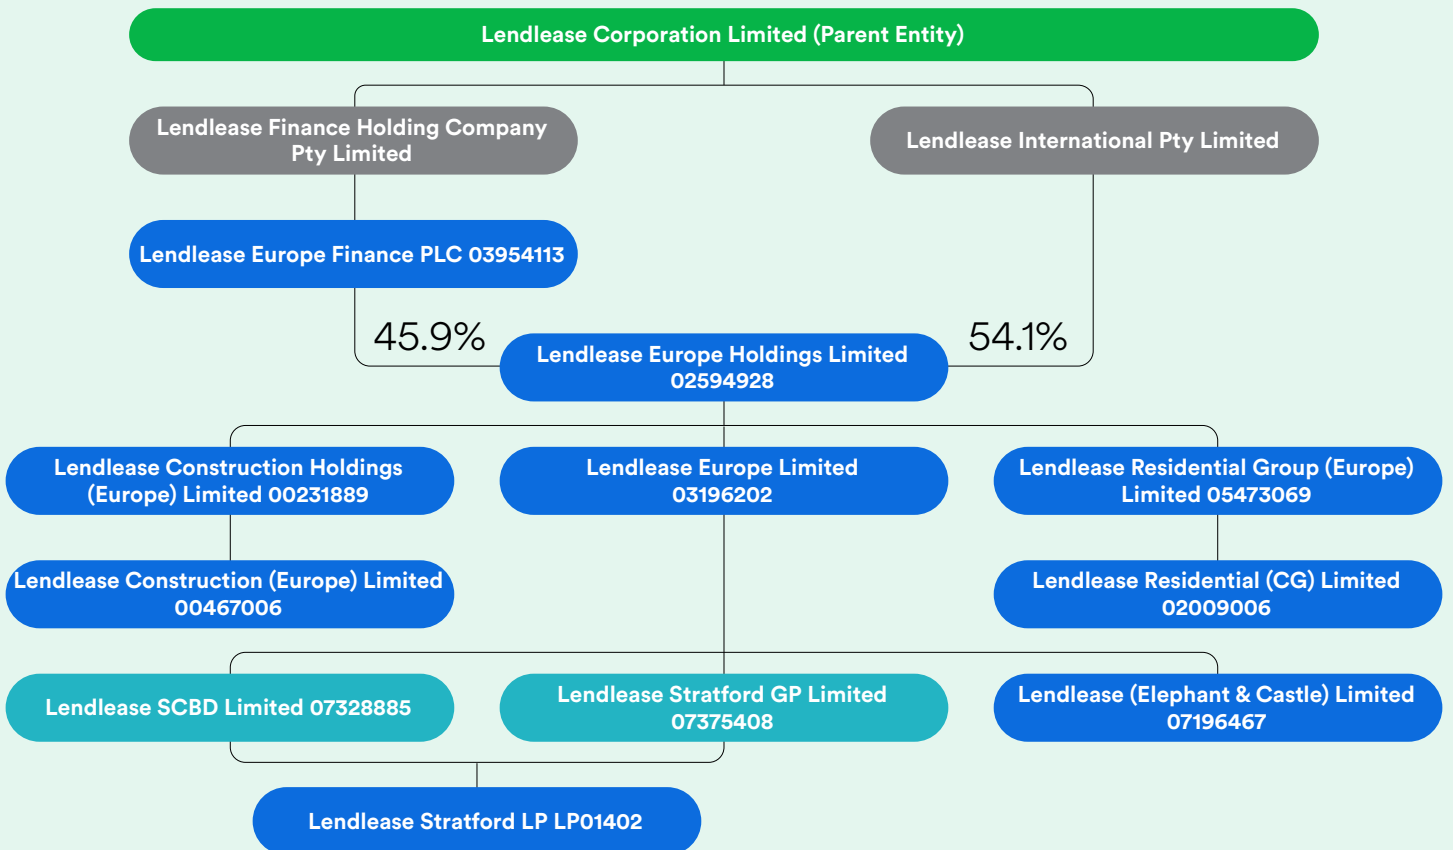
Lendlease Corporation Limited (Parent Entity)

Lendlease Finance Holding Company Pty Limited

Lendlease International Pty Limited

Lendlease Europe Finance PLC 03954113

45.9%

Lendlease Europe Holdings Limited 02594928

54.1%

Lendlease Construction Holdings (Europe) Limited 00231889

Lendlease Europe Limited 03196202

Lendlease Residential Group (Europe) Limited 05473069

Lendlease Construction (Europe) Limited 00467006

Lendlease Residential (CG) Limited 02009006

Lendlease SCBD Limited 07328885

Lendlease Stratford GP Limited 07375408

Lendlease (Elephant & Castle) Limited 07196467

Lendlease Stratford LP LP01402